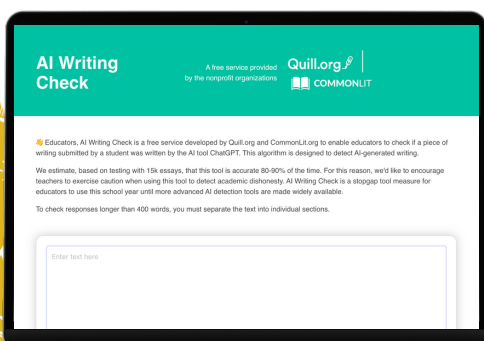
AI Writing Check

A free service provided by the nonprofit organizations

Quill.org

COMMONLIT

👋 Educators, AI Writing Check is a free service developed by Quill.org and CommonLit.org to enable educators to check if a piece of writing submitted by a student was written by the AI tool ChatGPT. This algorithm is designed to detect AI-generated writing.

We estimate, based on testing with 15k essays, that this tool is accurate 80-90% of the time. For this reason, we'd like to encourage teachers to exercise caution when using this tool to detect academic dishonesty. AI Writing Check is a stopgap tool measure for educators to use this school year until more advanced AI detection tools are made widely available.

To check responses longer than 400 words, you must separate the text into individual sections.

Enter text here